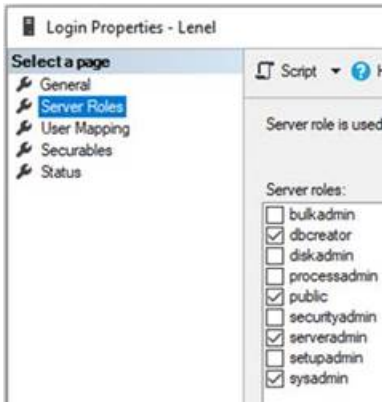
Login Properties - Lenel

Select a page
General
Server Roles
User Mapping
Securables
Status

Script ▾ H

Server role is used

Server roles:
bulkadmin
dbcreator
diskadmin
processadmin
public
securityadmin
serveradmin
setupadmin
sysadmin